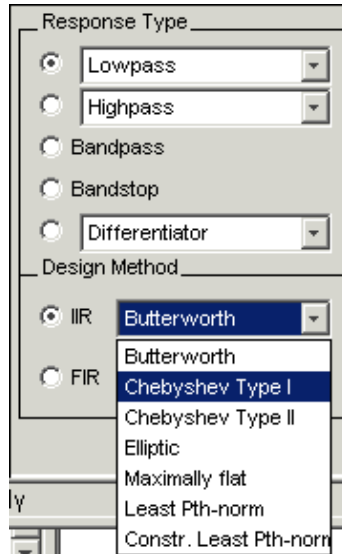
Response Type

Lowpass

Highpass

Bandpass

Bandstop

Differentiator

Design Method

IIR

Butterworth

FIR

Butterworth

Chebyshev Type I

Chebyshev Type II

Elliptic

Maximally flat

Least Pth-norm

Constr. Least Pth-norm

ly